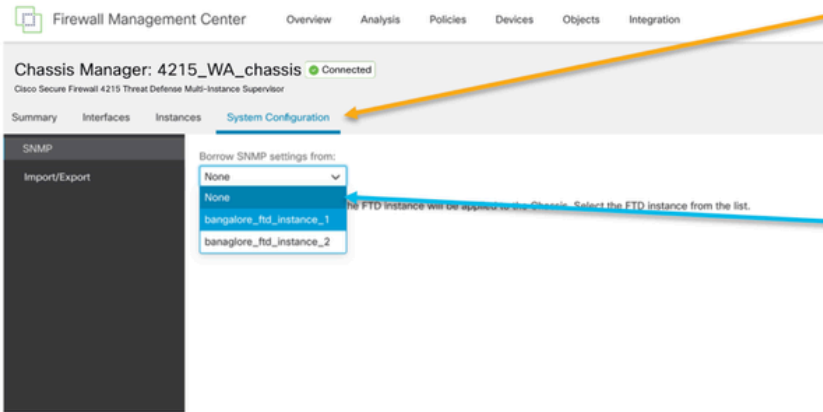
Firewall Management Center Overview Analysis Policies Devices Objects Integration

Chassis Manager: 4215_WA_chassis Connected

Cisco Secure Firewall 4215 Threat Defense Multi-Instance Supervisor

Summary Interfaces Instances System Configuration

SNMP

Import/Export

Borrow SNMP settings from:

None

None

bangalore_ftd_instance_1

banaglore_ftd_instance_2

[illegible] the FTD instance will be applied to the Chassis. Select the FTD instance from the list.